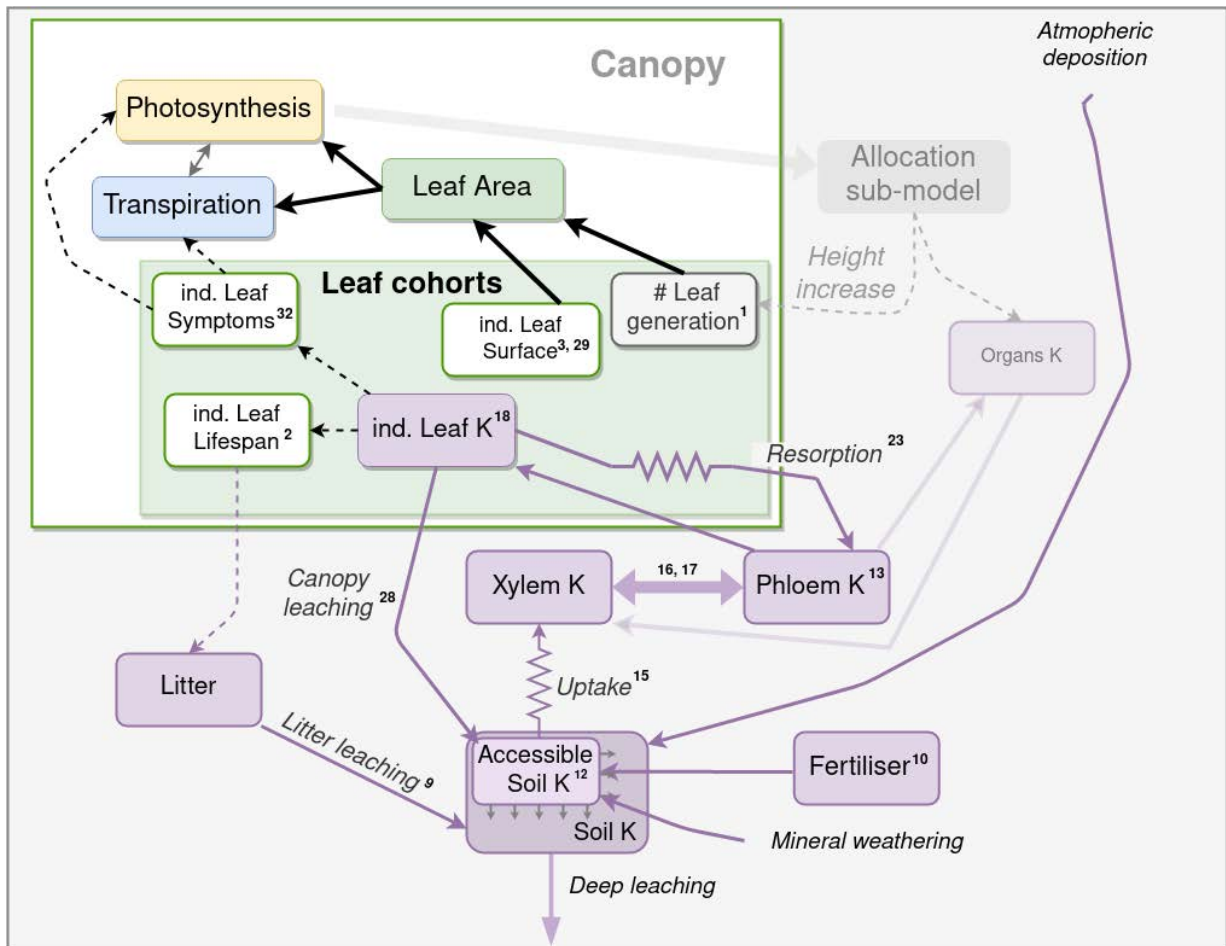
Canopy

Atmopheric deposition

Photosynthesis

Transpiration

Leaf Area

Allocation sub-model

Height increase

Leaf cohorts

ind. Leaf Symptoms$^{32}$

ind. Leaf Surface$^{3, 29}$

# Leaf generation$^{1}$

Organs K

ind. Leaf Lifespan$^{2}$

ind. Leaf K$^{18}$

Resorption$^{23}$

Xylem K

$^{16, 17}$

Phloem K$^{13}$

Canopy leaching$^{28}$

Litter

Uptake$^{15}$

Litter leaching$^{9}$

Accessible Soil K$^{12}$

Soil K

Fertiliser$^{10}$

Mineral weathering

Deep leaching